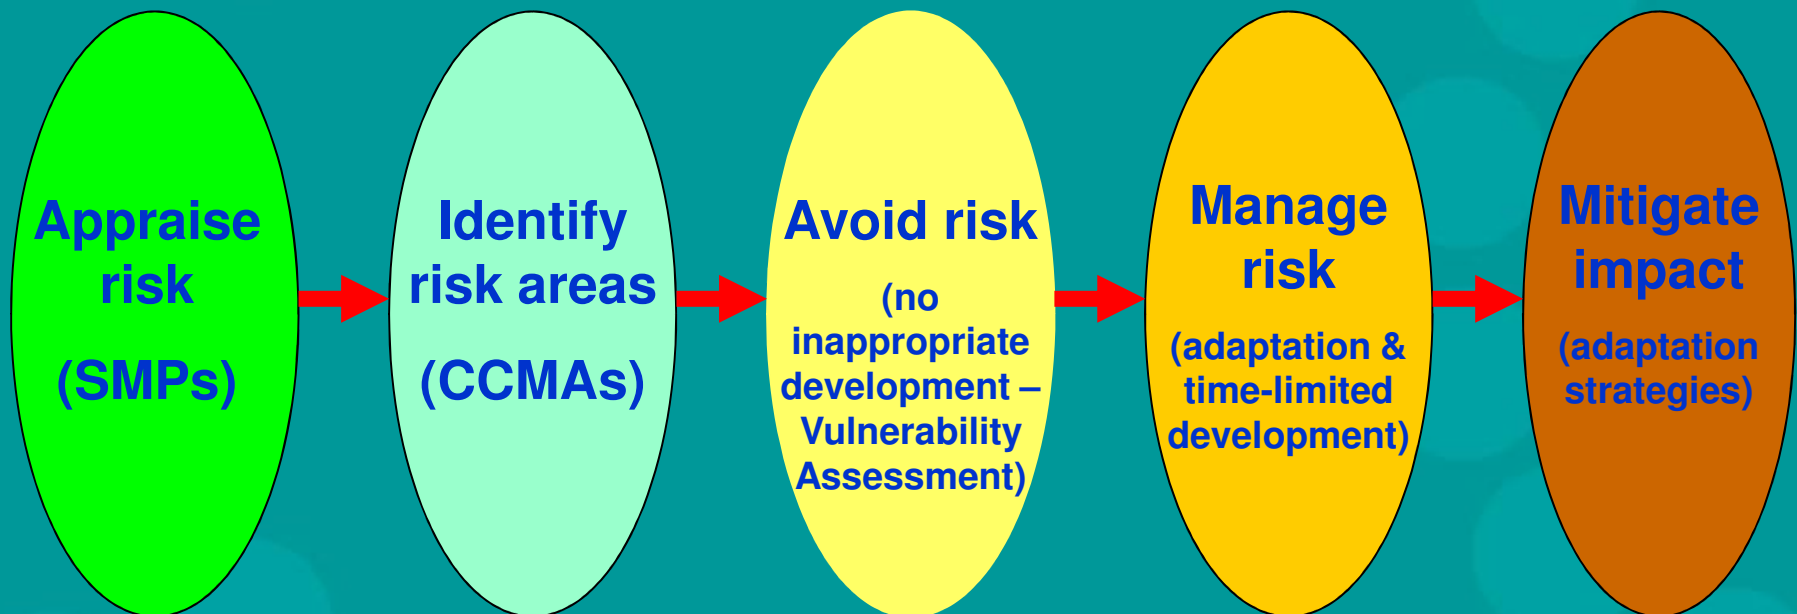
Appraise risk

(SMPs)

Identify risk areas

(CCMAs)

Avoid risk

(no inappropriate development – Vulnerability Assessment)

Manage risk

(adaptation & time-limited development)

Mitigate impact

(adaptation strategies)